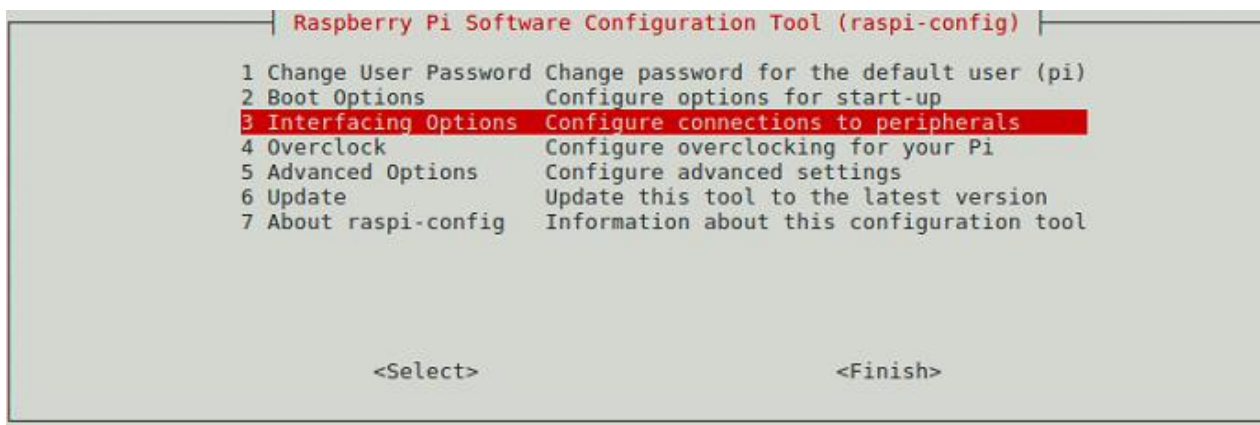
Raspberry Pi Software Configuration Tool (raspi-config)

1 Change User Password Change password for the default user (pi)
2 Boot Options Configure options for start-up
3 Interfacing Options Configure connections to peripherals
4 Overclock Configure overclocking for your Pi
5 Advanced Options Configure advanced settings
6 Update Update this tool to the latest version
7 About raspi-config Information about this configuration tool

<Select> <Finish>